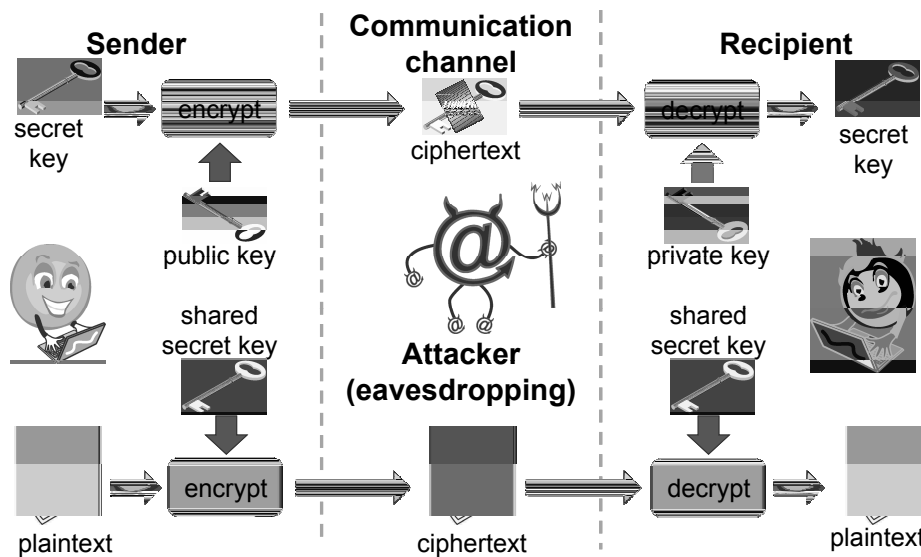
Sender

Communication channel

Recipient

secret key

encrypt

ciphertext

decrypt

secret key

public key

private key

shared secret key

Attacker (eavesdropping)

shared secret key

plaintext

encrypt

ciphertext

decrypt

plaintext